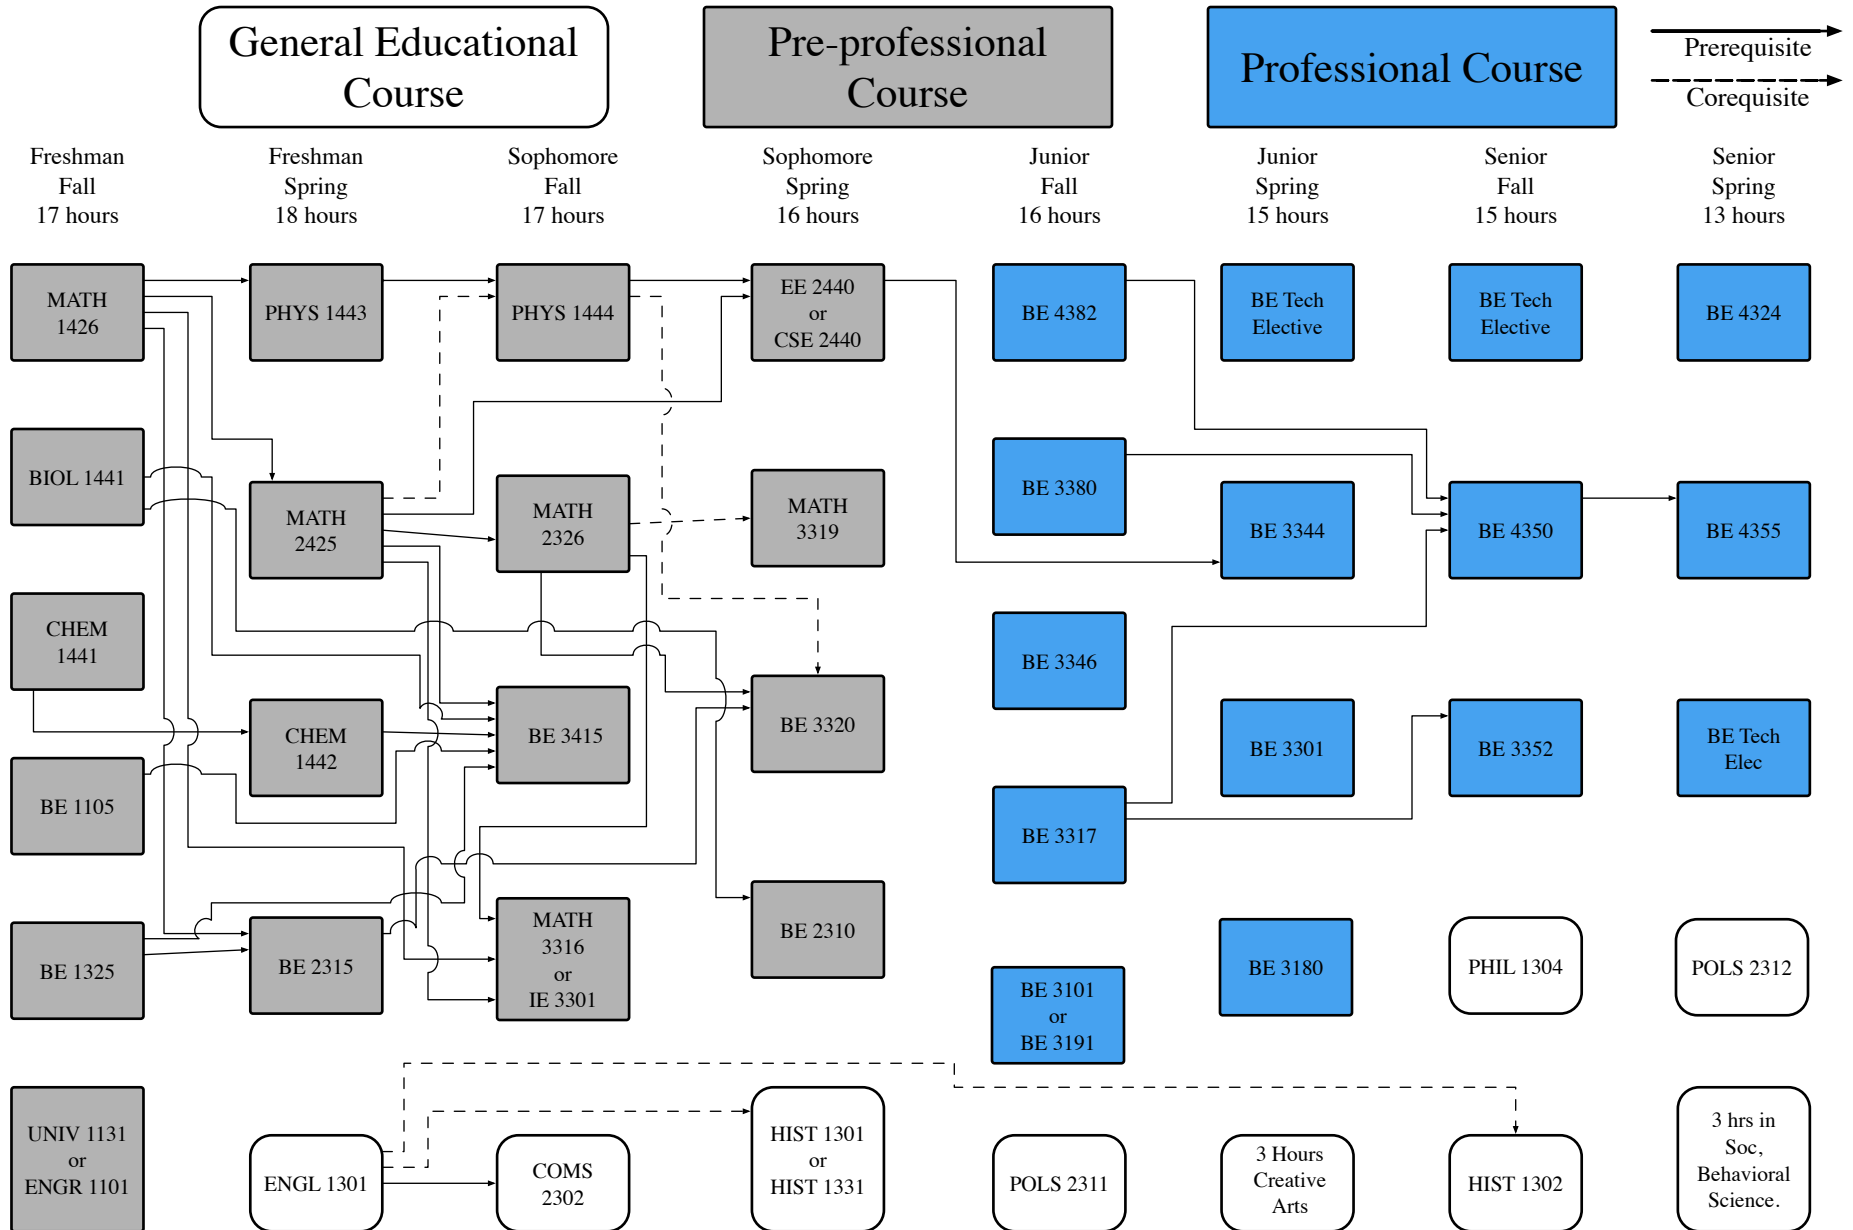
General Educational Course

Pre-professional Course

Professional Course

Prerequisite

Corequisite

Freshman Fall 17 hours

Freshman Spring 18 hours

Sophomore Fall 17 hours

Sophomore Spring 16 hours

Junior Fall 16 hours

Junior Spring 15 hours

Senior Fall 15 hours

Senior Spring 13 hours

MATH 1426

PHYS 1443

PHYS 1444

EE 2440 or CSE 2440

BE 4382

BE Tech Elective

BE Tech Elective

BE 4324

BIOL 1441

BE 3380

MATH 2425

MATH 2326

MATH 3319

BE 3344

BE 4350

BE 4355

CHEM 1441

BE 3346

CHEM 1442

BE 3415

BE 3320

BE 3301

BE 3352

BE Tech Elec

BE 1105

BE 3317

BE 2310

MATH 3316 or IE 3301

BE 1325

BE 2315

BE 3180

PHIL 1304

POLS 2312

BE 3101 or BE 3191

UNIV 1131 or ENGR 1101

ENGL 1301

COMS 2302

HIST 1301 or HIST 1331

POLS 2311

3 Hours Creative Arts

HIST 1302

3 hrs in Soc, Behavioral Science.